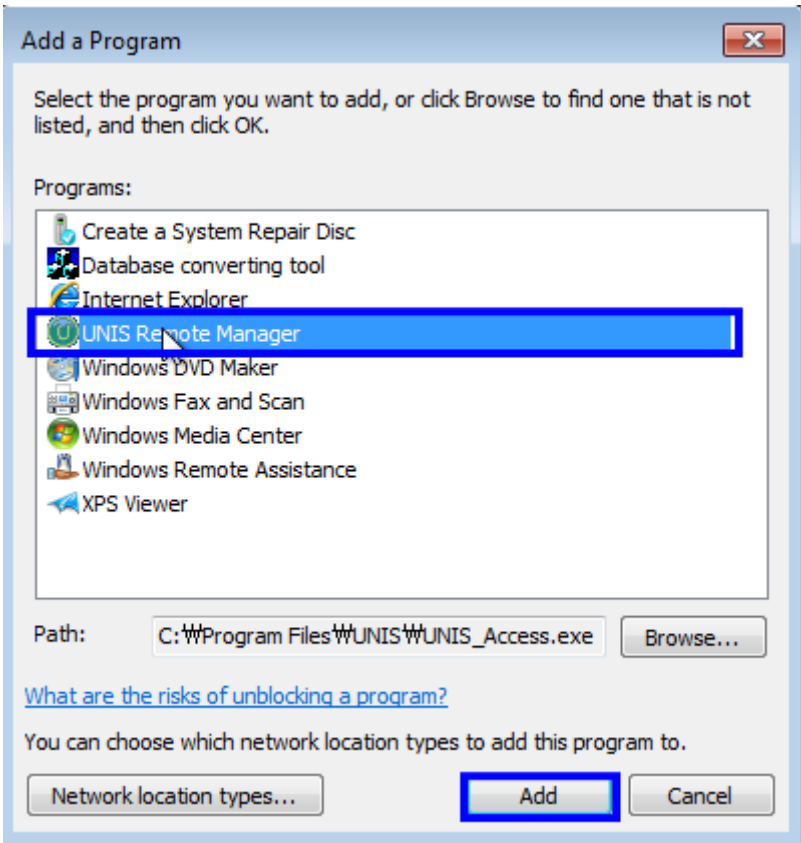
Add a Program

Select the program you want to add, or click Browse to find one that is not listed, and then click OK.

Programs:

Create a System Repair Disc
Database converting tool
Internet Explorer
UNIS Remote Manager
Windows DVD Maker
Windows Fax and Scan
Windows Media Center
Windows Remote Assistance
XPS Viewer

Path: C:₩Program Files₩UNIS₩UNIS_Access.exe

Browse...

What are the risks of unblocking a program?

You can choose which network location types to add this program to.

Network location types...

Add

Cancel